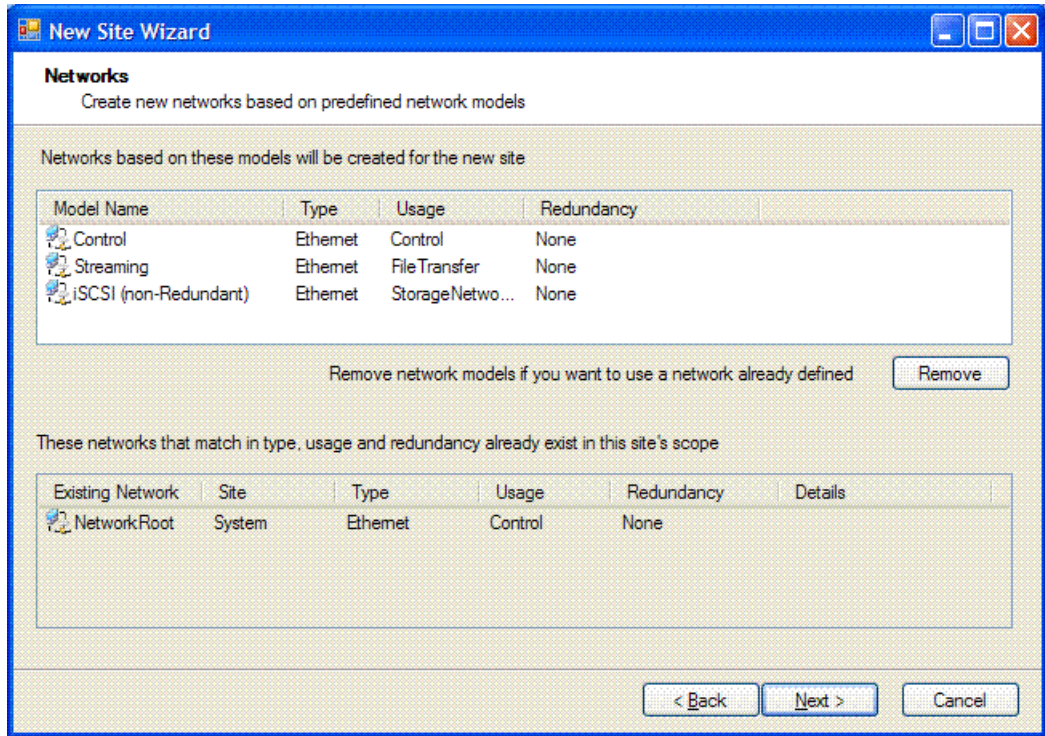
New Site Wizard

**Networks**
Create new networks based on predefined network models

Networks based on these models will be created for the new site

| Model Name | Type | Usage | Redundancy |
|---|---|---|---|
| Control | Ethernet | Control | None |
| Streaming | Ethernet | FileTransfer | None |
| iSCSI (non-Redundant) | Ethernet | StorageNetwo... | None |

Remove network models if you want to use a network already defined

Remove

These networks that match in type, usage and redundancy already exist in this site's scope

| Existing Network | Site | Type | Usage | Redundancy | Details |
|---|---|---|---|---|---|
| NetworkRoot | System | Ethernet | Control | None | |

< Back

Next >

Cancel